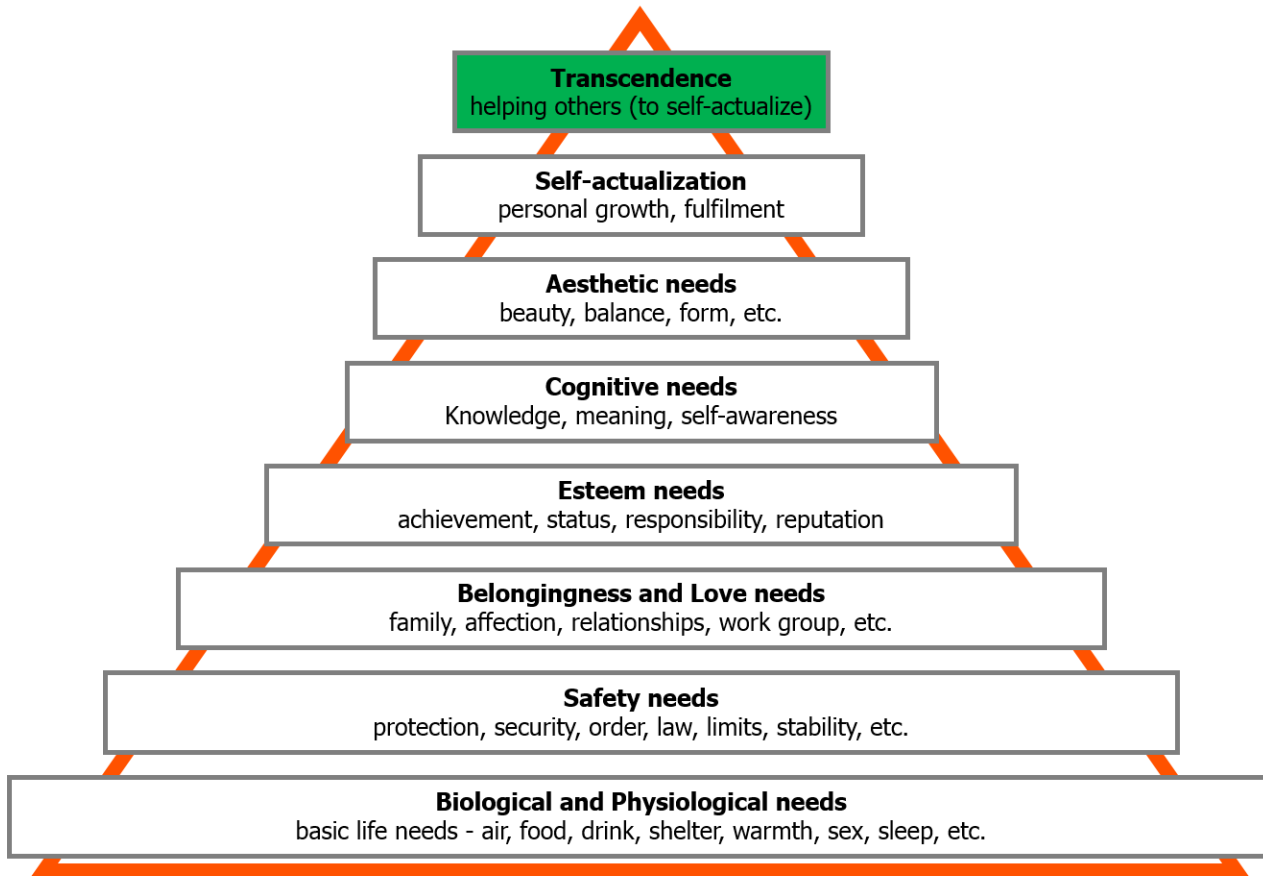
**Transcendence**
helping others (to self-actualize)

**Self-actualization**
personal growth, fulfilment

**Aesthetic needs**
beauty, balance, form, etc.

**Cognitive needs**
Knowledge, meaning, self-awareness

**Esteem needs**
achievement, status, responsibility, reputation

**Belongingness and Love needs**
family, affection, relationships, work group, etc.

**Safety needs**
protection, security, order, law, limits, stability, etc.

**Biological and Physiological needs**
basic life needs - air, food, drink, shelter, warmth, sex, sleep, etc.